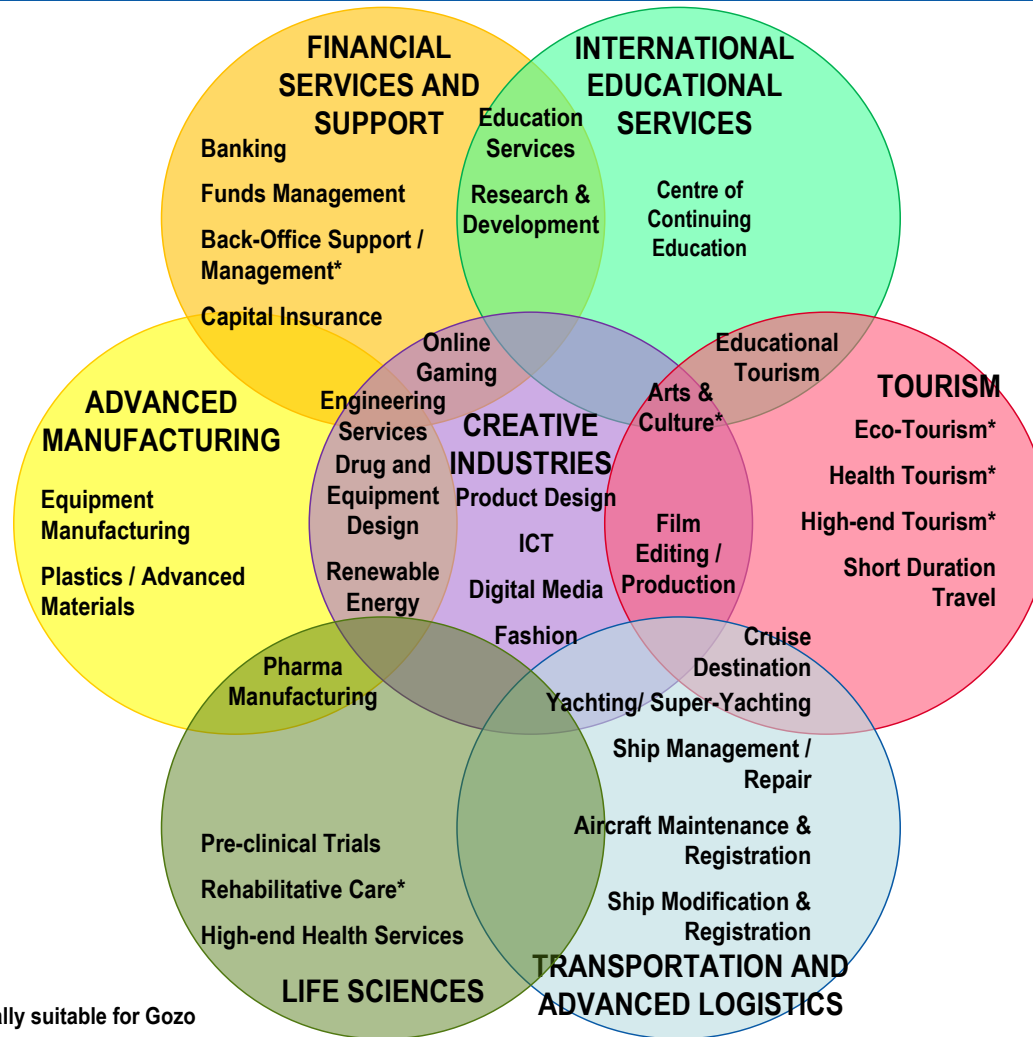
FINANCIAL SERVICES AND SUPPORT

Banking

Funds Management

Back-Office Support / Management*

Capital Insurance

Education Services

Research & Development

INTERNATIONAL EDUCATIONAL SERVICES

Centre of Continuing Education

ADVANCED MANUFACTURING

Equipment Manufacturing

Plastics / Advanced Materials

Online Gaming

Engineering Services

Drug and Equipment Design

Renewable Energy

CREATIVE INDUSTRIES

Product Design

ICT

Digital Media

Fashion

Arts & Culture*

Film Editing / Production

Educational Tourism

TOURISM

Eco-Tourism*

Health Tourism*

High-end Tourism*

Short Duration Travel

Pharma Manufacturing

Cruise Destination

Yachting/ Super-Yachting

Ship Management / Repair

Aircraft Maintenance & Registration

Ship Modification & Registration

Pre-clinical Trials

Rehabilitative Care*

High-end Health Services

LIFE SCIENCES

TRANSPORTATION AND ADVANCED LOGISTICS

ally suitable for Gozo